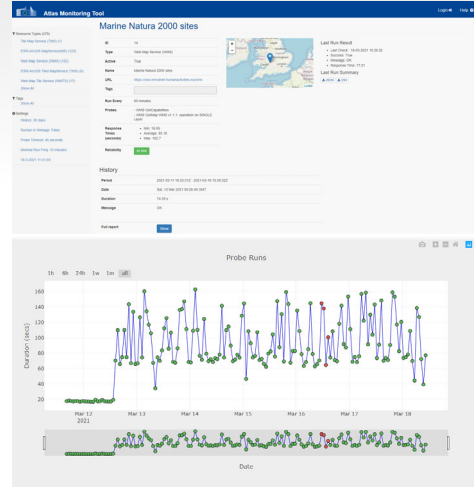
Atlas Monitoring Tool

Login Help

Resource Types (25)
Tile Map Service (TMS) (1)
ESRI ArcGIS MapServer(MS) (12)
Web Map Service (WMS) (12)
ESRI ArcGIS Feat MapServer (WFS) (1)
Web Map Tile Service (WMTS) (1)
Show All

Tags
Show All

Settings
History: 30 days
Number of Message: 5 days
Probe Timeout: 30 seconds
Minimal Run Freq: 10 minutes
18-3-2021 11:41:00

Marine Natura 2000 sites

| | |
|---|---|
| Id | 14 |
| Type | Web Map Service (WMS) |
| Active | True |
| Name | Marine Natura 2000 sites |
| URL | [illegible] |
| Tags | |
| Run Every | 60 minutes |
| Probes | - WMS GetCapabilities - WMS GetMap WMS v1.1.1 operation on SINGLE Layer |
| Response Times (seconds) | - Min: 18.09 - Average: 82.16 - Max: 168.7 |
| Reliability | 91.69% |

Last Run Result
- Last Check: 18-03-2021 10:30:20
- Success: True
- Message: OK
- Response Time: 71.01

Last Run Summary

History

| | |
|---|---|
| Period | 2021-02-11 10:20:21Z - 2021-03-18 10:30:20Z |
| Date | Thu, 18 Mar 2021 09:20:44 GMT |
| Duration | 74.28 s |
| Message | OK |

Full report Show

Probe Runs

1h 6h 24h 1w 1m all

Duration (secs)

160
140
120
100
80
60
40
20

Mar 12
2021
Mar 13
Mar 14
Mar 15
Mar 16
Mar 17
Mar 18

Date